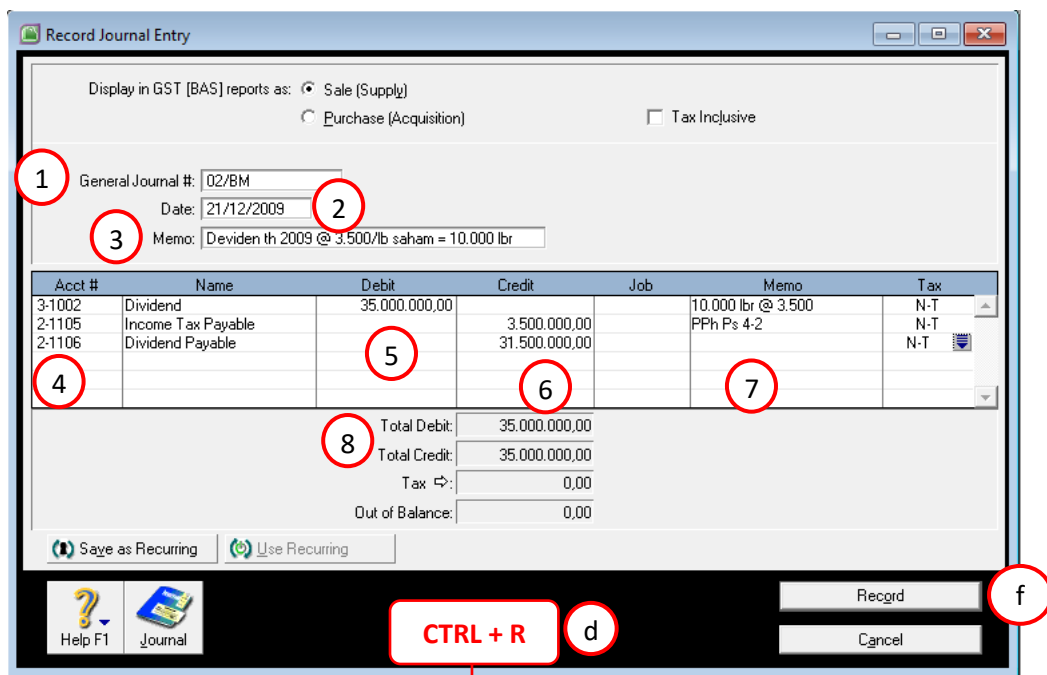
Record Journal Entry

Display in GST [BAS] reports as: Sale (Supply)
Purchase (Acquisition)
Tax Inclusive

1
General Journal #: 02/BM
Date: 21/12/2009
2
3
Memo: Deviden th 2009 @ 3.500/lb saham = 10.000 lbr

| Acct # | Name | Debit | Credit | Job | Memo | Tax |
|---|---|---|---|---|---|---|
| 3-1002 | Dividend | 35.000.000,00 | | | 10.000 lbr @ 3.500 | N-T |
| 2-1105 | Income Tax Payable | | 3.500.000,00 | | PPh Ps 4-2 | N-T |
| 2-1106 | Dividend Payable | | 31.500.000,00 | | | N-T |

4
5
6
7
8

Total Debit: 35.000.000,00
Total Credit: 35.000.000,00
Tax: 0,00
Out of Balance: 0,00

Save as Recurring
Use Recurring

Help F1
Journal

CTRL + R
d

Record
f
Cancel